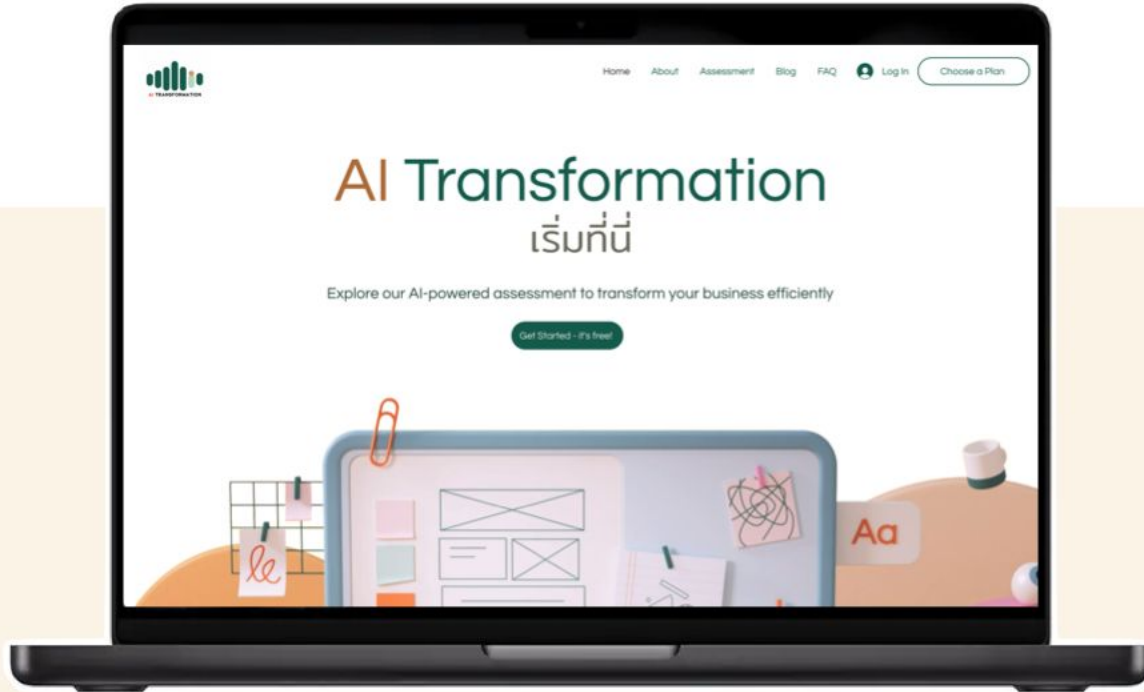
AI TRANSFORMATION

Home About Assessment Blog FAQ Log In Choose a Plan

AI Transformation
เริ่มที่นี่

Explore our AI-powered assessment to transform your business efficiently

Get Started - it's free!

Aa